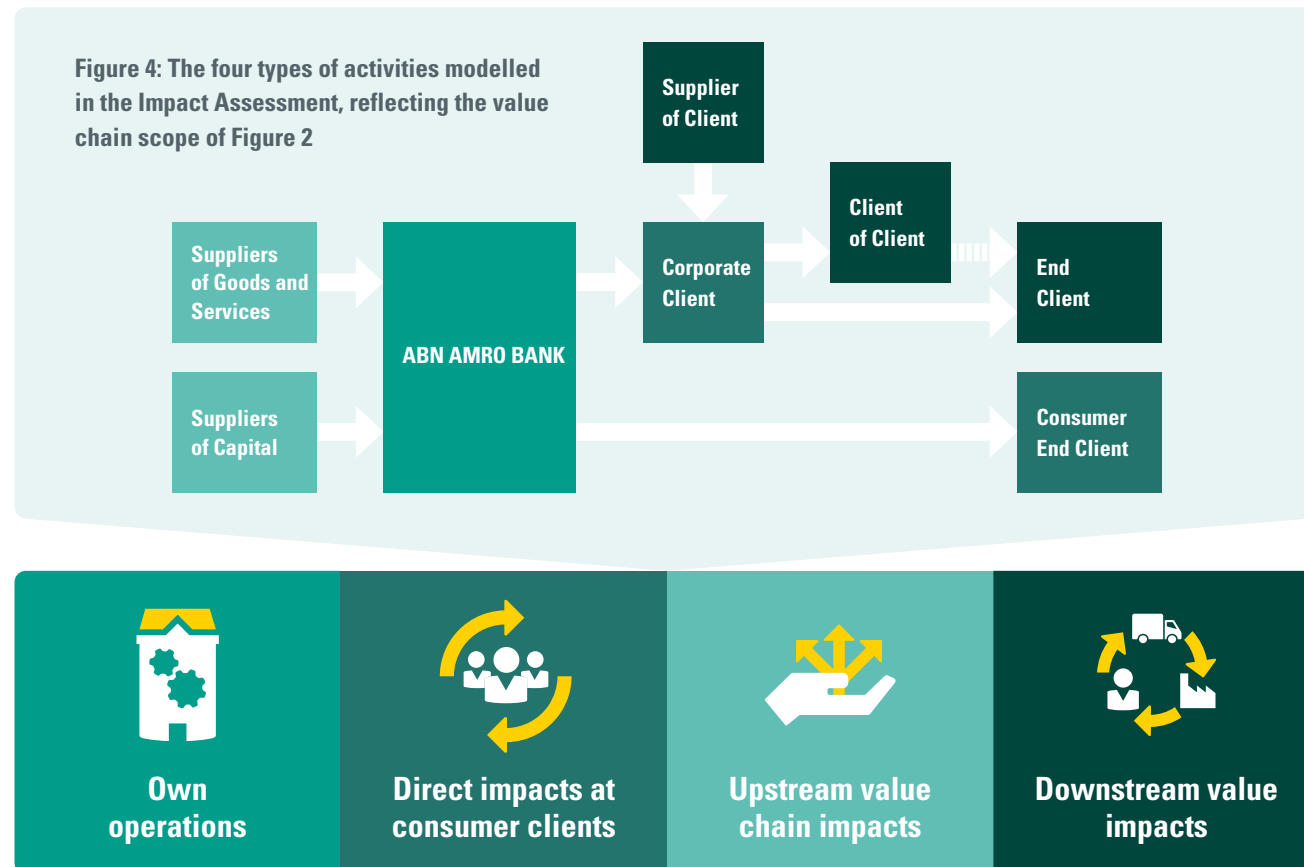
Figure 4: The four types of activities modelled in the Impact Assessment, reflecting the value chain scope of Figure 2

Supplier of Client

Suppliers of Goods and Services

ABN AMRO BANK

Corporate Client

Client of Client

End Client

Suppliers of Capital

Consumer End Client

Own operations

Direct impacts at consumer clients

Upstream value chain impacts

Downstream value impacts